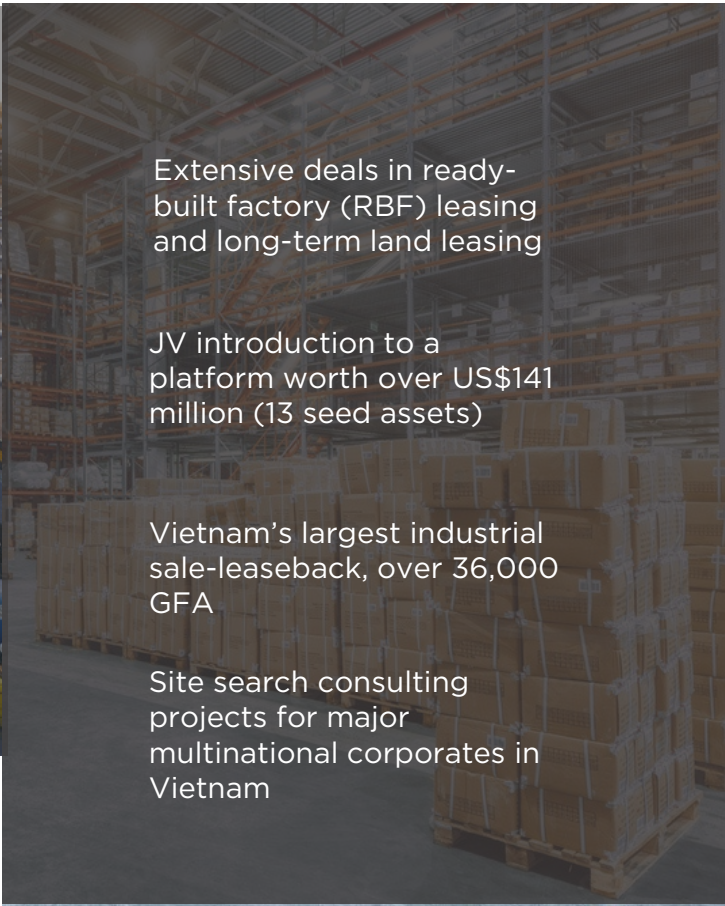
Extensive deals in ready-built factory (RBF) leasing and long-term land leasing

JV introduction to a platform worth over US$141 million (13 seed assets)

Vietnam's largest industrial sale-leaseback, over 36,000 GFA

Site search consulting projects for major multinational corporates in Vietnam